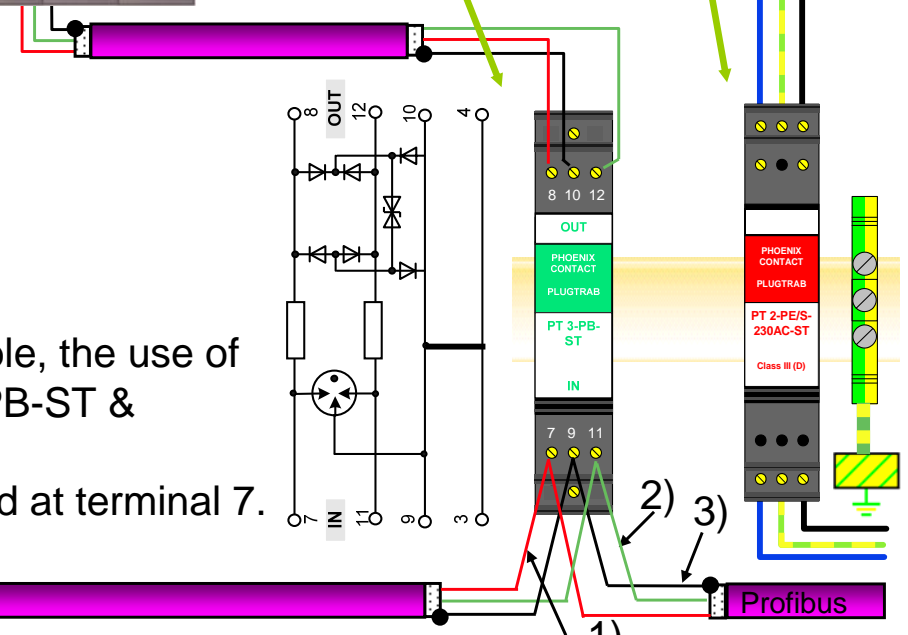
8 OUT 12
10
4
7 IN 11
9
3

8 10 12
OUT
PHOENIX CONTACT
PLUGTRAB
PT 3-PB-ST
IN
7 9 11

PHOENIX CONTACT
PLUGTRAB
PT 2-PE/S-230AC-ST
Class III (D)

ple, the use of
PB-ST &

d at terminal 7.

2)
3)
1)
Profibus